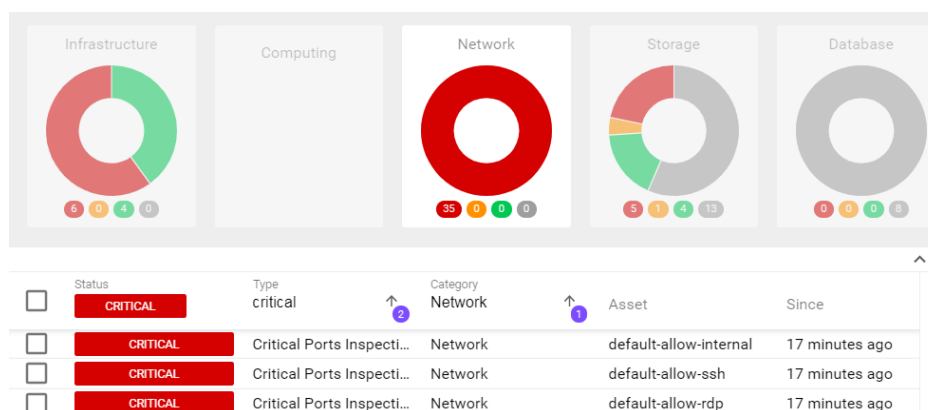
Infrastructure

6 0 4 0

Computing

Network

35 0 0 0

Storage

5 1 4 13

Database

0 0 0 8

| | Status CRITICAL | Type critical ↑ 2 | Category Network ↑ 1 | Asset | Since |
|---|---|---|---|---|---|
| | CRITICAL | Critical Ports Inspecti... | Network | default-allow-internal | 17 minutes ago |
| | CRITICAL | Critical Ports Inspecti... | Network | default-allow-ssh | 17 minutes ago |
| | CRITICAL | Critical Ports Inspecti... | Network | default-allow-rdp | 17 minutes ago |